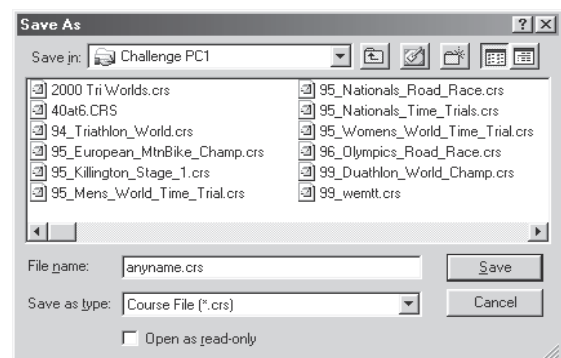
Save As

? X

Save in: Challenge PC1

2000 Tri Worlds.crs
40at6.CRS
94_Triathlon_World.crs
95_European_MtnBike_Champ.crs
95_Killington_Stage_1.crs
95_Mens_World_Time_Trial.crs

95_Nationals_Road_Race.crs
95_Nationals_Time_Trials.crs
95_Womens_World_Time_Trial.crs
96_Olympics_Road_Race.crs
99_Duathlon_World_Champ.crs
99_wemtt.crs

File name: anyname.crs

Save

Save as type: Course File (*.crs)

Cancel

Open as read-only